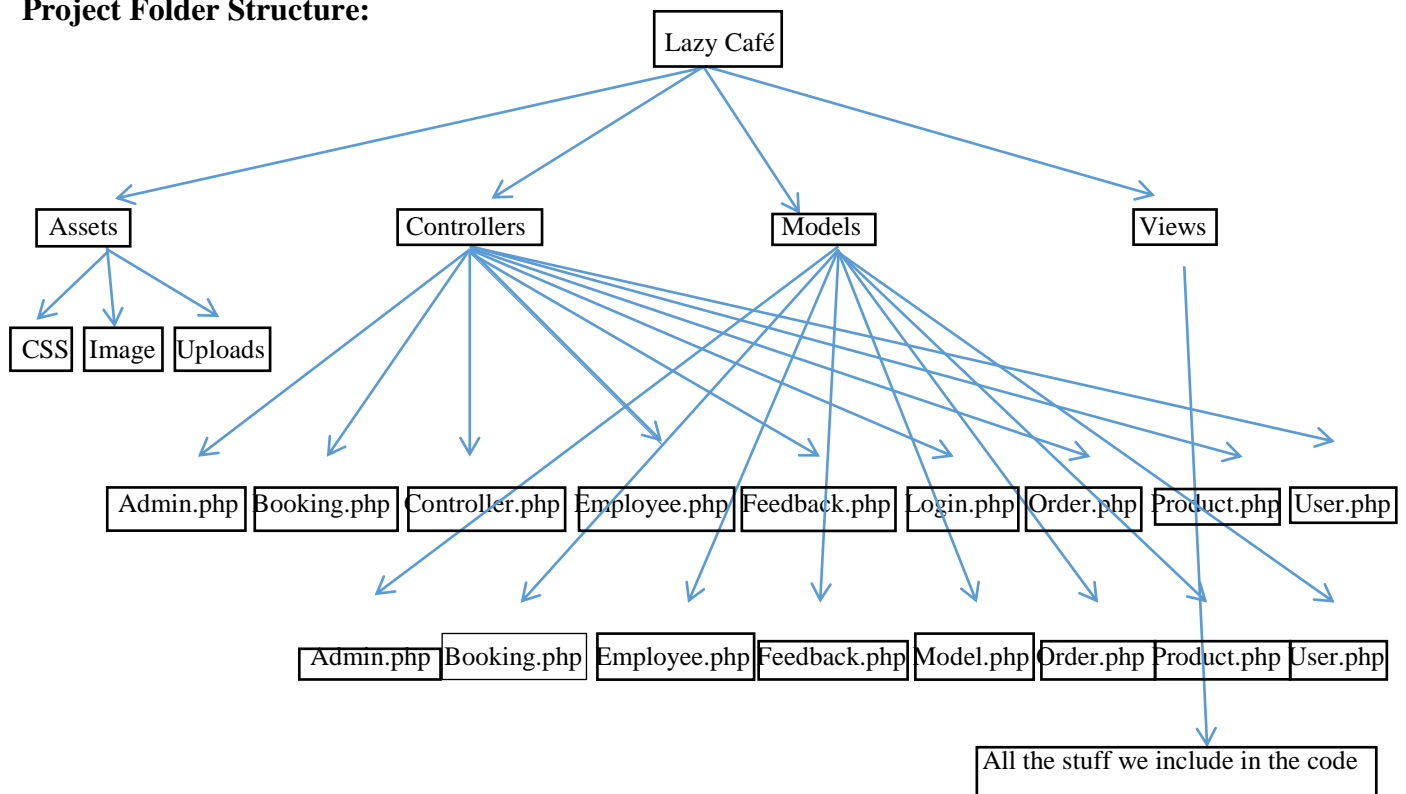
Project Folder Structure:

Lazy Café

Assets

Controllers

Models

Views

CSS

Image

Uploads

Admin.php

Booking.php

Controller.php

Employee.php

Feedback.php

Login.php

Order.php

Product.php

User.php

Admin.php

Booking.php

Employee.php

Feedback.php

Model.php

Order.php

Product.php

User.php

All the stuff we include in the code